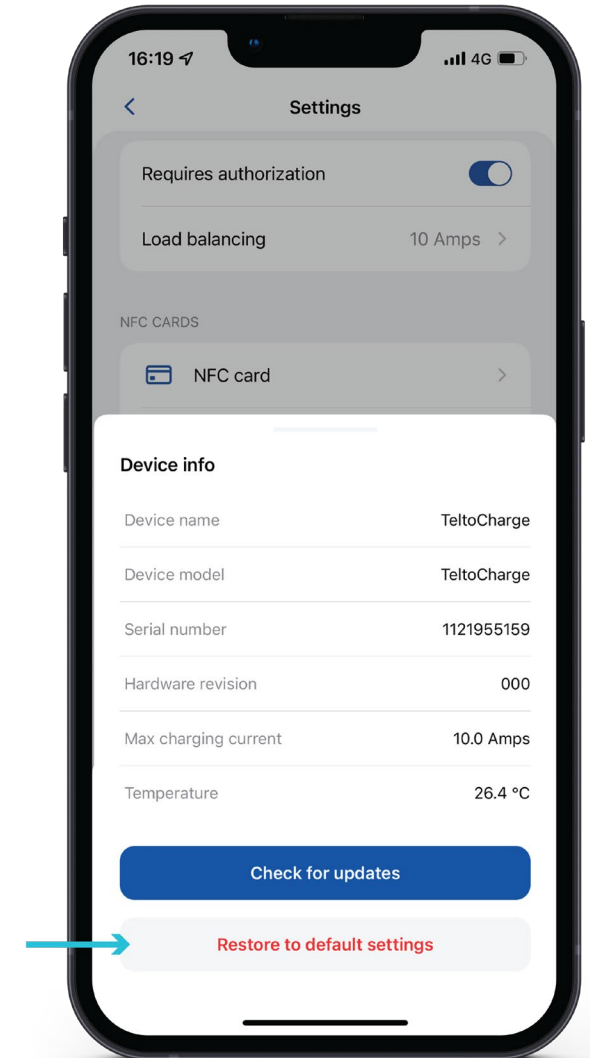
16:19

4G

<

Settings

Requires authorization

Load balancing 10 Amps >

NFC CARDS

NFC card >

Device info

| | |
|---|---|
| Device name | TeltoCharge |
| Device model | TeltoCharge |
| Serial number | 1121955159 |
| Hardware revision | 000 |
| Max charging current | 10.0 Amps |
| Temperature | 26.4 °C |

Check for updates

Restore to default settings